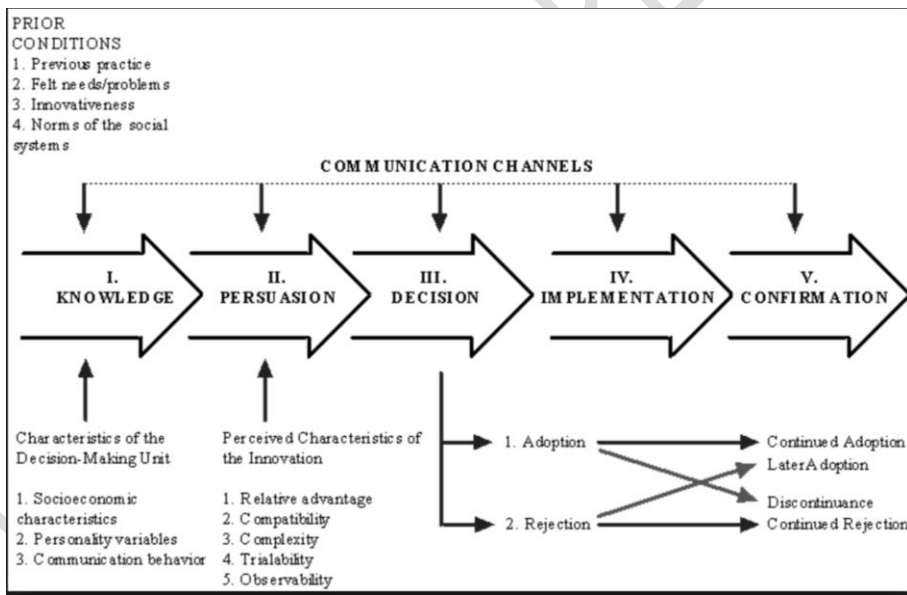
PRIOR CONDITIONS
1. Previous practice
2. Felt needs/problems
3. Innovativeness
4. Norms of the social systems

COMMUNICATION CHANNELS

I. KNOWLEDGE

II. PERSUASION

III. DECISION

IV. IMPLEMENTATION

V. CONFIRMATION

Characteristics of the Decision-Making Unit

1. Socioeconomic characteristics
2. Personality variables
3. Communication behavior

Perceived Characteristics of the Innovation

1. Relative advantage
2. Compatibility
3. Complexity
4. Trialability
5. Observability

1. Adoption

2. Rejection

Continued Adoption

Later Adoption

Discontinuance

Continued Rejection